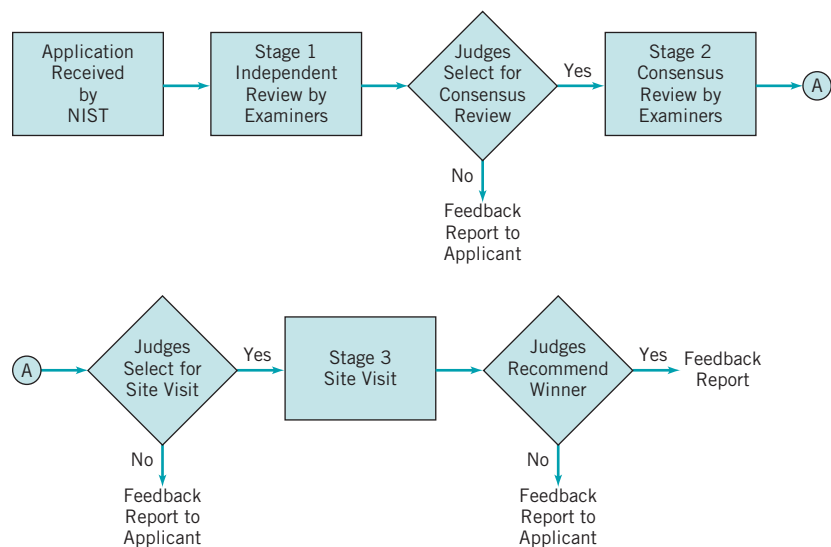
Application Received by NIST

Stage 1 Independent Review by Examiners

Judges Select for Consensus Review

Yes

Stage 2 Consensus Review by Examiners

A

No

Feedback Report to Applicant

A

Judges Select for Site Visit

Yes

Stage 3 Site Visit

Judges Recommend Winner

Yes

Feedback Report

No

Feedback Report to Applicant

No

Feedback Report to Applicant